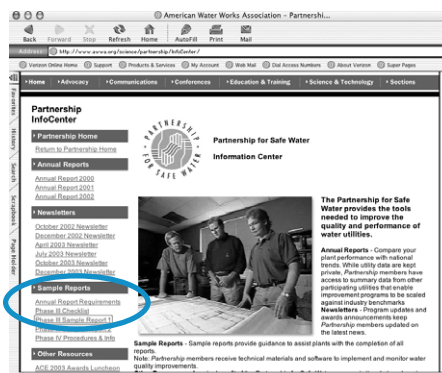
American Water Works Association – Partnershi...

Back Forward Stop Refresh Home AutoFill Print Mail

Address http://www.awwa.org/science/partnership/InfoCenter/

Verizon Online Home Support Products & Services My Account Web Mail Dial Access Numbers About Verizon Super Pages

Favorites History Search Scrapbook Page Holder

Home Advocacy Communications Conferences Education & Training Science & Technology Sections

Partnership InfoCenter

Partnership Home
Return to Partnership Home

Annual Reports
Annual Report 2000
Annual Report 2001
Annual Report 2002

Newsletters
October 2002 Newsletter
December 2002 Newsletter
April 2003 Newsletter
July 2003 Newsletter
October 2003 Newsletter
December 2003 Newsletter

Sample Reports
Annual Report Requirements
Phase III Checklist
Phase III Sample Report 1
Phase IV Procedures & Info

Other Resources
ACE 2003 Awards Luncheon

PARTNERSHIP FOR SAFE WATER

Partnership for Safe Water

Information Center

The Partnership for Safe Water provides the tools needed to improve the quality and performance of water utilities.

Annual Reports - Compare your plant performance with national trends. While utility data are kept private, Partnership members have access to summary data from other participating utilities that enable improvement programs to be scaled against industry benchmarks.
Newsletters - Program updates and awards announcements keep Partnership members updated on the latest news.

Sample Reports - Sample reports provide guidance to assist plants with the completion of all reports.
Note: Partnership members receive technical materials and software to implement and monitor water quality improvements.